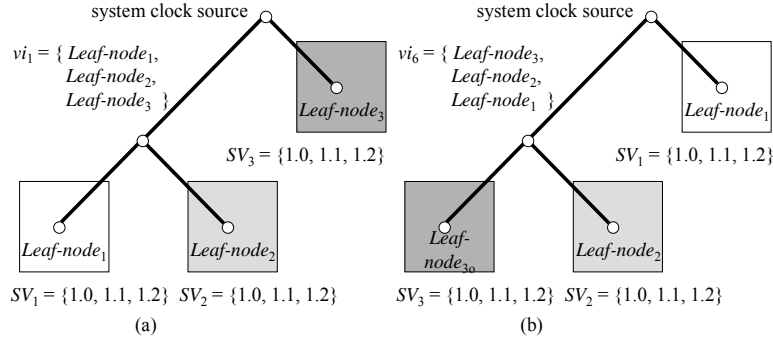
system clock source

$vi_1$ = { $Leaf\text{-}node_1$, $Leaf\text{-}node_2$, $Leaf\text{-}node_3$ }

$Leaf\text{-}node_3$

$SV_3$ = {1.0, 1.1, 1.2}

$Leaf\text{-}node_1$

$Leaf\text{-}node_2$

$SV_1$ = {1.0, 1.1, 1.2} $SV_2$ = {1.0, 1.1, 1.2}

(a)

system clock source

$vi_6$ = { $Leaf\text{-}node_3$, $Leaf\text{-}node_2$, $Leaf\text{-}node_1$ }

$Leaf\text{-}node_1$

$SV_1$ = {1.0, 1.1, 1.2}

$Leaf\text{-}node_3$

$Leaf\text{-}node_2$

$SV_3$ = {1.0, 1.1, 1.2} $SV_2$ = {1.0, 1.1, 1.2}

(b)